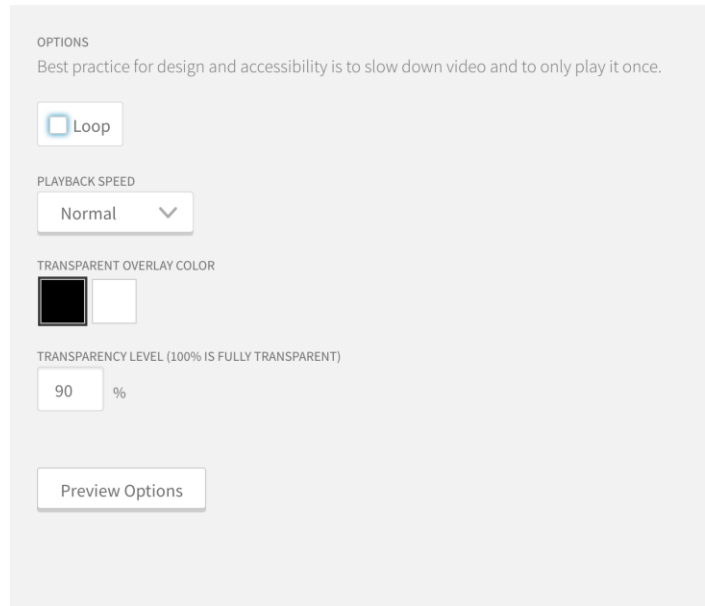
OPTIONS
Best practice for design and accessibility is to slow down video and to only play it once.

Loop

PLAYBACK SPEED
Normal

TRANSPARENT OVERLAY COLOR

TRANSPARENCY LEVEL (100% IS FULLY TRANSPARENT)
90 %

Preview Options